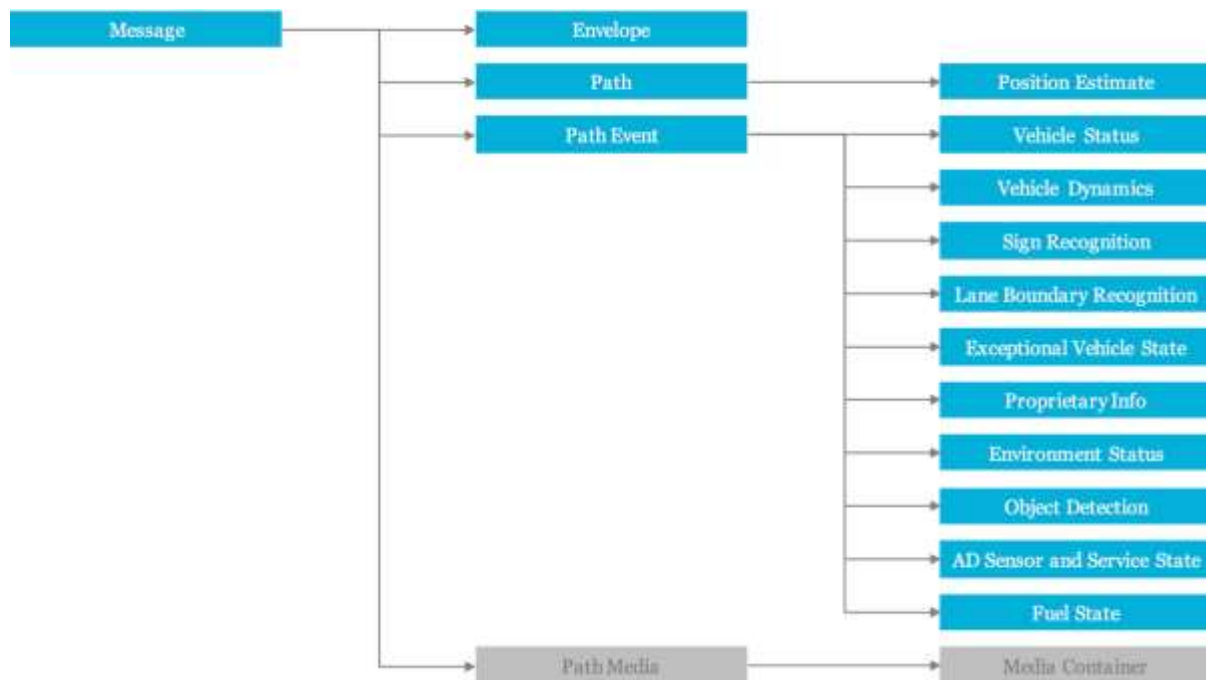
Message

Envelope

Path

Path Event

Path Media

Position Estimate

Vehicle Status

Vehicle Dynamics

Sign Recognition

Lane Boundary Recognition

Exceptional Vehicle State

Proprietary Info

Environment Status

Object Detection

AD Sensor and Service State

Fuel State

Media Container